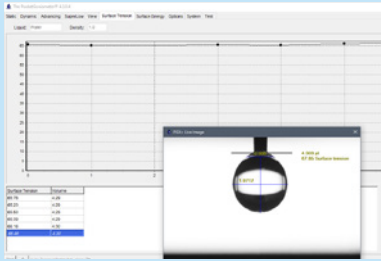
The FlexibleGoniometer/FTA32

Static | Dynamic | Advancing | Superflow | View | Surface Tension | Surface Energy | Options | System | Test

Liquid: Water | Density: 1.0

60
50
40
30
20
10
0

0 | 1 | 2

| Surface Tension | Volume |
|---|---|
| 68.78 | 4.28 |
| 65.25 | 4.29 |
| 68.83 | 4.29 |
| 68.63 | 4.29 |
| 68.16 | 4.32 |
| 68.48 | 4.33 |

FTA32 - Live Image

4.3300 µl
67.88 Surface tension

3.4418